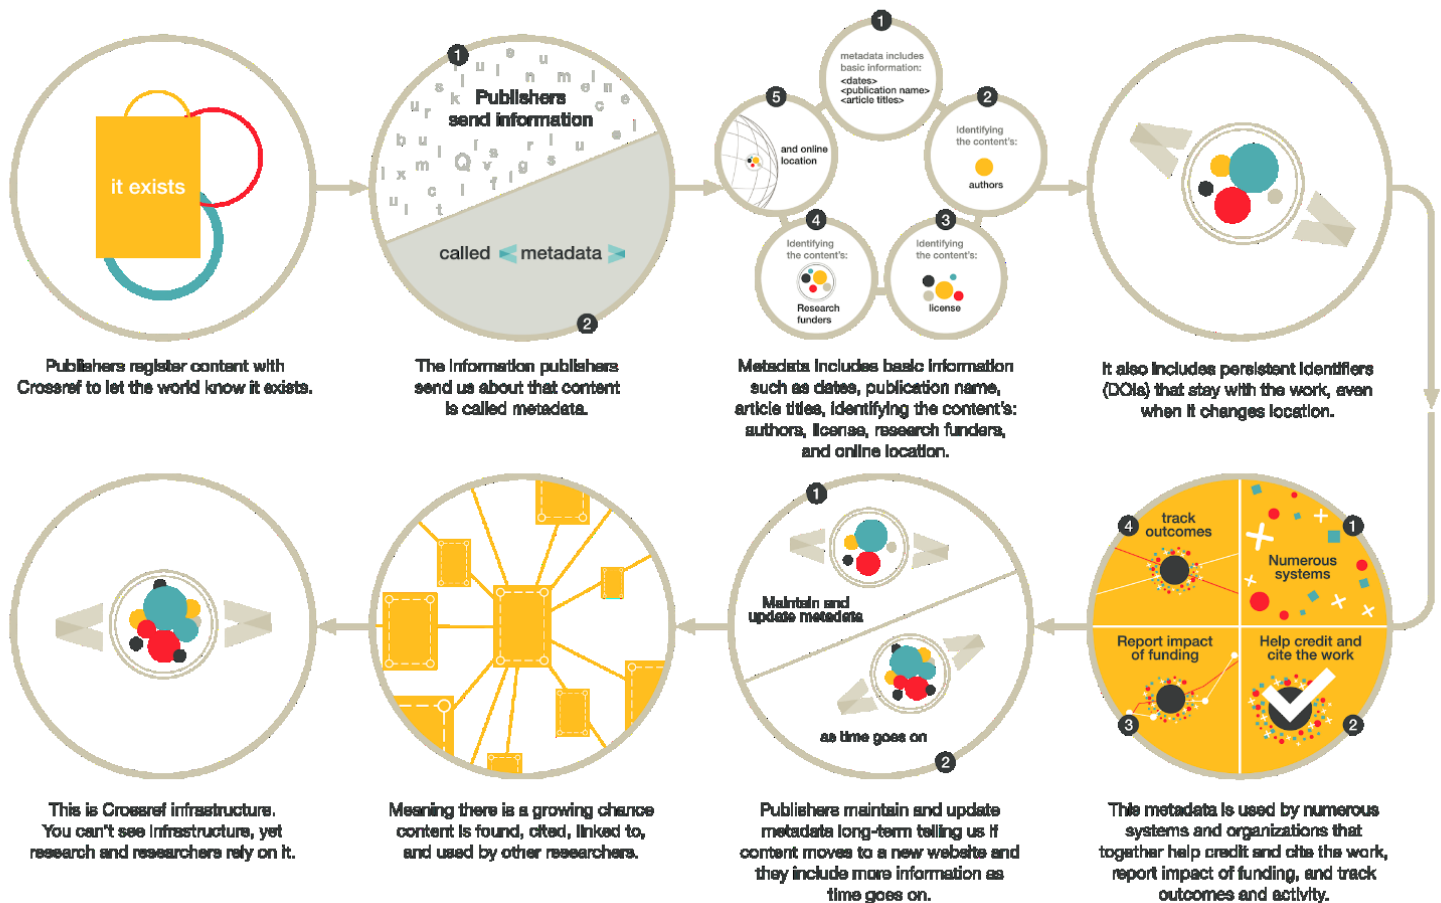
it exists

Publishers register content with Crossref to let the world know it exists.

1

Publishers send information

called metadata

2

The information publishers send us about that content is called metadata.

1

metadata includes basic information:
<dates>
<publication name>
<article titles>

2

Identifying the content's:

authors

3

Identifying the content's:

license

4

Identifying the content's:

Research funders

5

and online location

Metadata includes basic information such as dates, publication name, article titles, identifying the content's: authors, license, research funders, and online location.

It also includes persistent identifiers (DOIs) that stay with the work, even when it changes location.

4

track outcomes

1

Numerous systems

Report impact of funding

3

Help credit and cite the work

2

This metadata is used by numerous systems and organizations that together help credit and cite the work, report impact of funding, and track outcomes and activity.

1

Maintain and update metadata

as time goes on

2

Publishers maintain and update metadata long-term telling us if content moves to a new website and they include more information as time goes on.

Meaning there is a growing chance content is found, cited, linked to, and used by other researchers.

This is Crossref infrastructure. You can't see infrastructure, yet research and researchers rely on it.